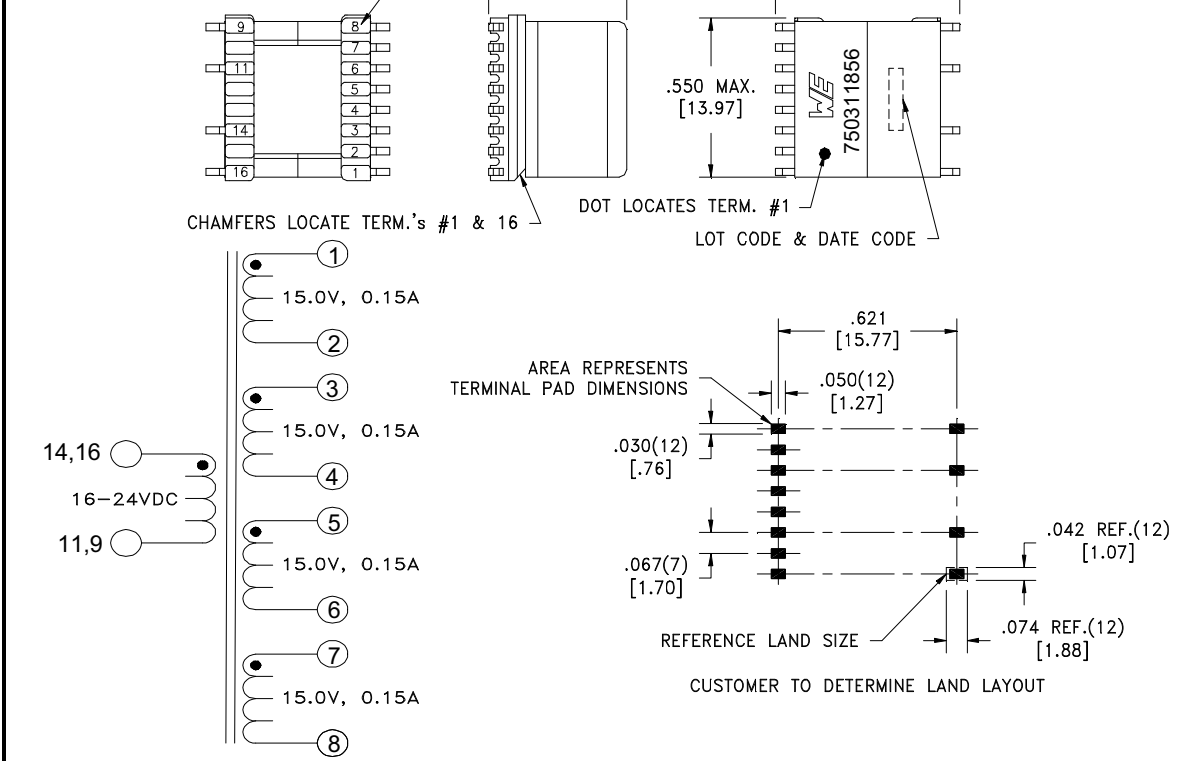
9
11
14
16
8
7
6
5
4
3
2
1

.550 MAX.
[13.97]

WE
750311856

CHAMFERS LOCATE TERM.'s #1 & 16

DOT LOCATES TERM. #1

LOT CODE & DATE CODE

1
15.0V, 0.15A
2
3
15.0V, 0.15A
4
14,16
16–24VDC
11,9
5
15.0V, 0.15A
6
7
15.0V, 0.15A
8

.621
[15.77]

AREA REPRESENTS TERMINAL PAD DIMENSIONS

.050(12)
[1.27]

.030(12)
[.76]

.067(7)
[1.70]

.042 REF.(12)
[1.07]

REFERENCE LAND SIZE

.074 REF.(12)
[1.88]

CUSTOMER TO DETERMINE LAND LAYOUT